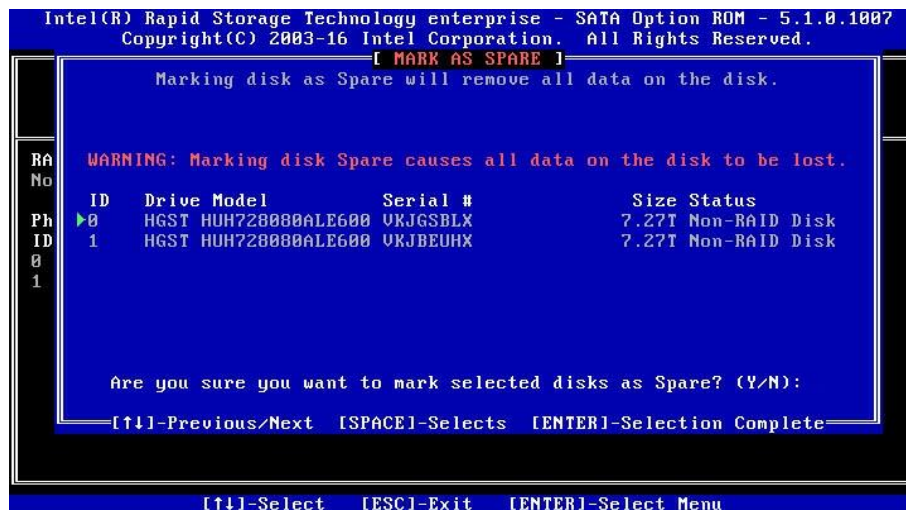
Intel(R) Rapid Storage Technology enterprise - SATA Option ROM - 5.1.0.1007
Copyright(C) 2003-16 Intel Corporation. All Rights Reserved.

[ MARK AS SPARE ]

Marking disk as Spare will remove all data on the disk.

RA
No

WARNING: Marking disk Spare causes all data on the disk to be lost.

Ph
ID
0
1

| ID | Drive Model | Serial # | Size | Status |
|---|---|---|---|---|
| ▶0 | HGST HUH728080ALE600 | VKJGSBLX | 7.27T | Non-RAID Disk |
| 1 | HGST HUH728080ALE600 | VKJBEUHX | 7.27T | Non-RAID Disk |

Are you sure you want to mark selected disks as Spare? (Y/N):

[↑↓]-Previous/Next [SPACE]-Selects [ENTER]-Selection Complete

[↑↓]-Select [ESC]-Exit [ENTER]-Select Menu